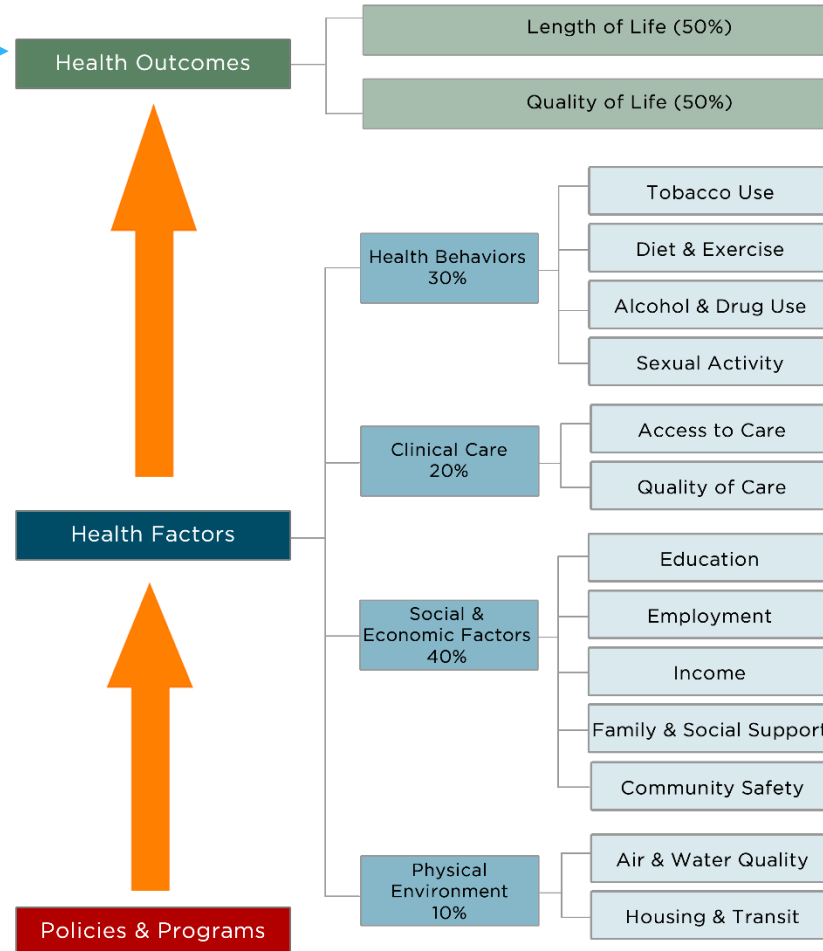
Health Outcomes

Length of Life (50%)

Quality of Life (50%)

Health Behaviors 30%

Tobacco Use

Diet & Exercise

Alcohol & Drug Use

Sexual Activity

Clinical Care 20%

Access to Care

Quality of Care

Health Factors

Social & Economic Factors 40%

Education

Employment

Income

Family & Social Support

Community Safety

Physical Environment 10%

Air & Water Quality

Housing & Transit

Policies & Programs